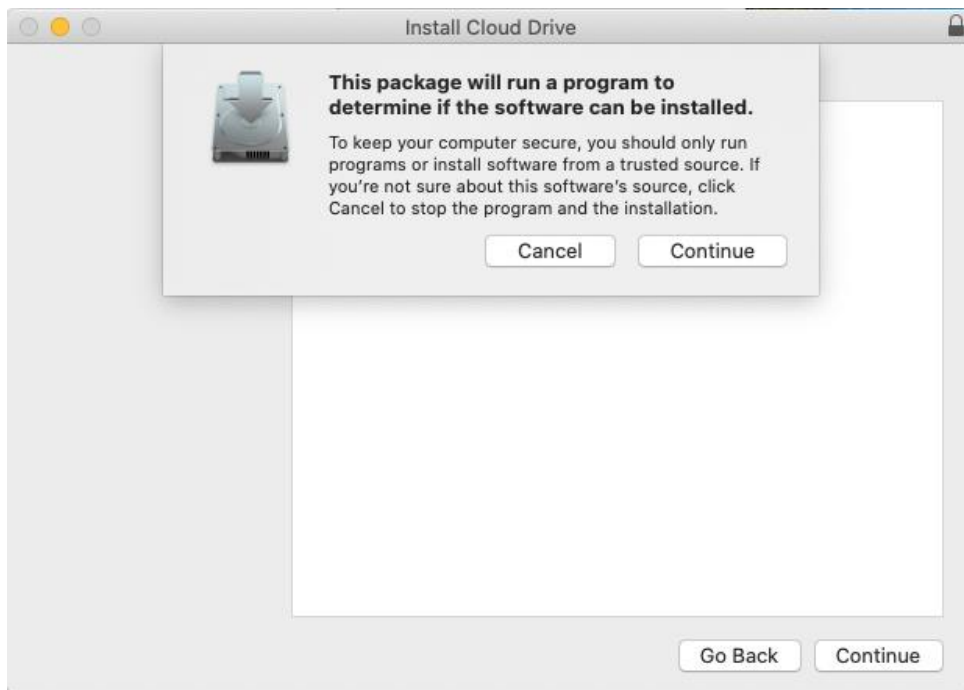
Install Cloud Drive

This package will run a program to determine if the software can be installed.

To keep your computer secure, you should only run programs or install software from a trusted source. If you're not sure about this software's source, click Cancel to stop the program and the installation.

Cancel Continue

Go Back Continue